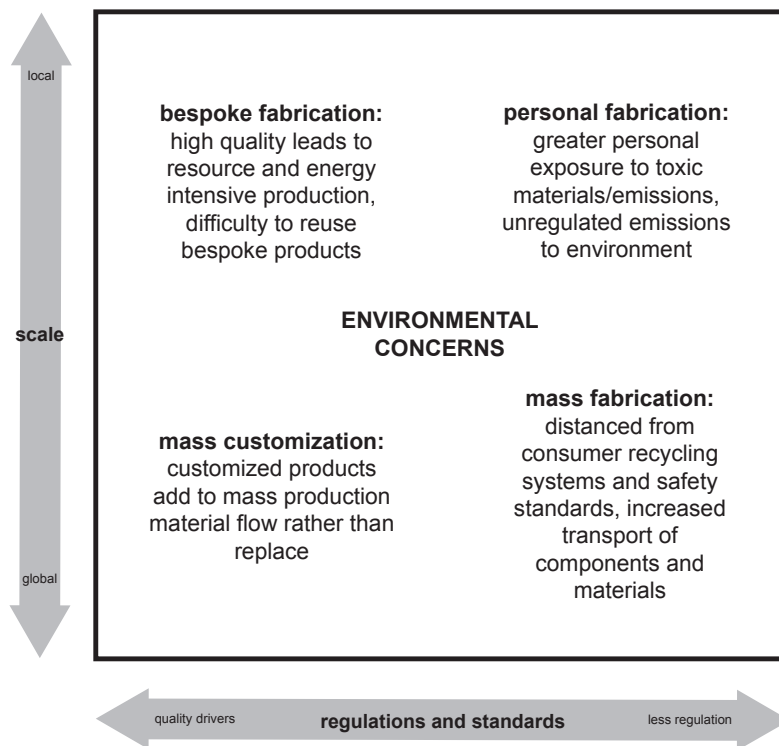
local

scale

global

**bespoke fabrication:** high quality leads to resource and energy intensive production, difficulty to reuse bespoke products

**personal fabrication:** greater personal exposure to toxic materials/emissions, unregulated emissions to environment

**ENVIRONMENTAL CONCERNS**

**mass customization:** customized products add to mass production material flow rather than replace

**mass fabrication:** distanced from consumer recycling systems and safety standards, increased transport of components and materials

quality drivers

**regulations and standards**

less regulation